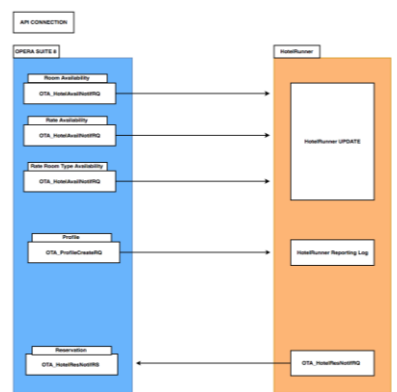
API CONNECTION

OPERA SUITE 8

Room Availability

OTA_HotelAvailNotifRQ

Rate Availability

OTA_HotelAvailNotifRQ

Rate Room Type Availability

OTA_HotelAvailNotifRQ

Profile

OTA_ProfileCreateRQ

Reservation

OTA_HotelResNotifRQ

HotelRunner

HotelRunner UPDATE

HotelRunner Reporting Log

OTA_HotelResNotifRQ